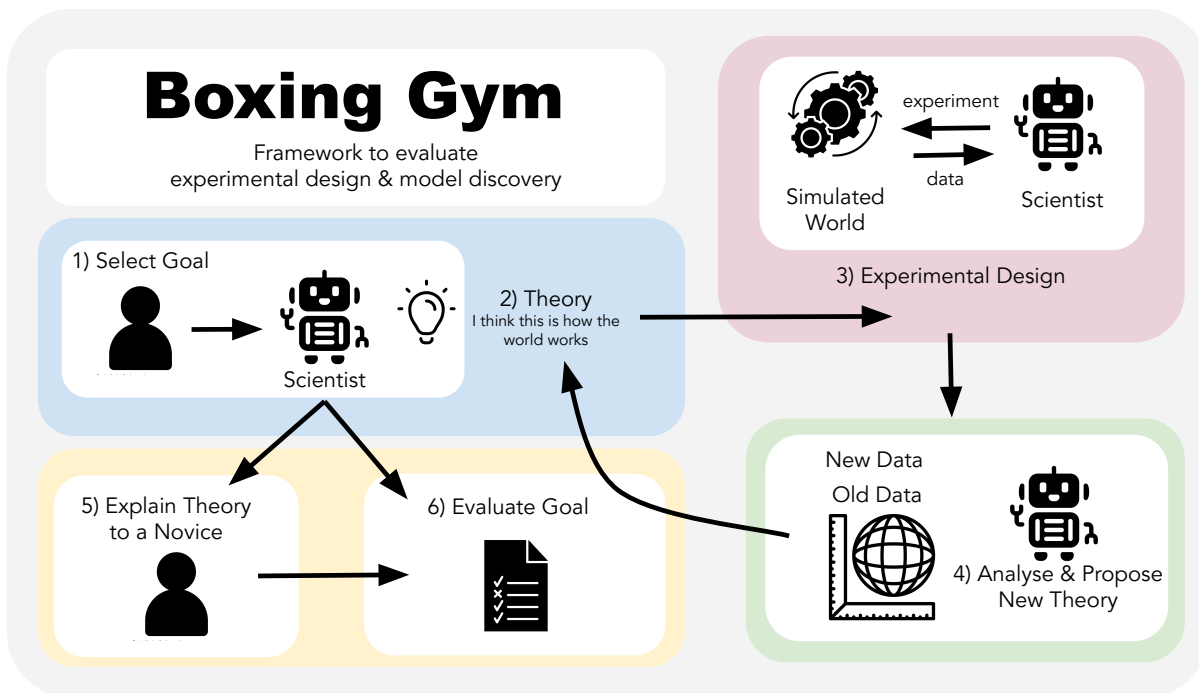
Boxing Gym

Framework to evaluate experimental design & model discovery

experiment

data

Simulated World

Scientist

3) Experimental Design

1) Select Goal

Scientist

2) Theory
I think this is how the world works

New Data

Old Data

4) Analyse & Propose New Theory

5) Explain Theory to a Novice

6) Evaluate Goal